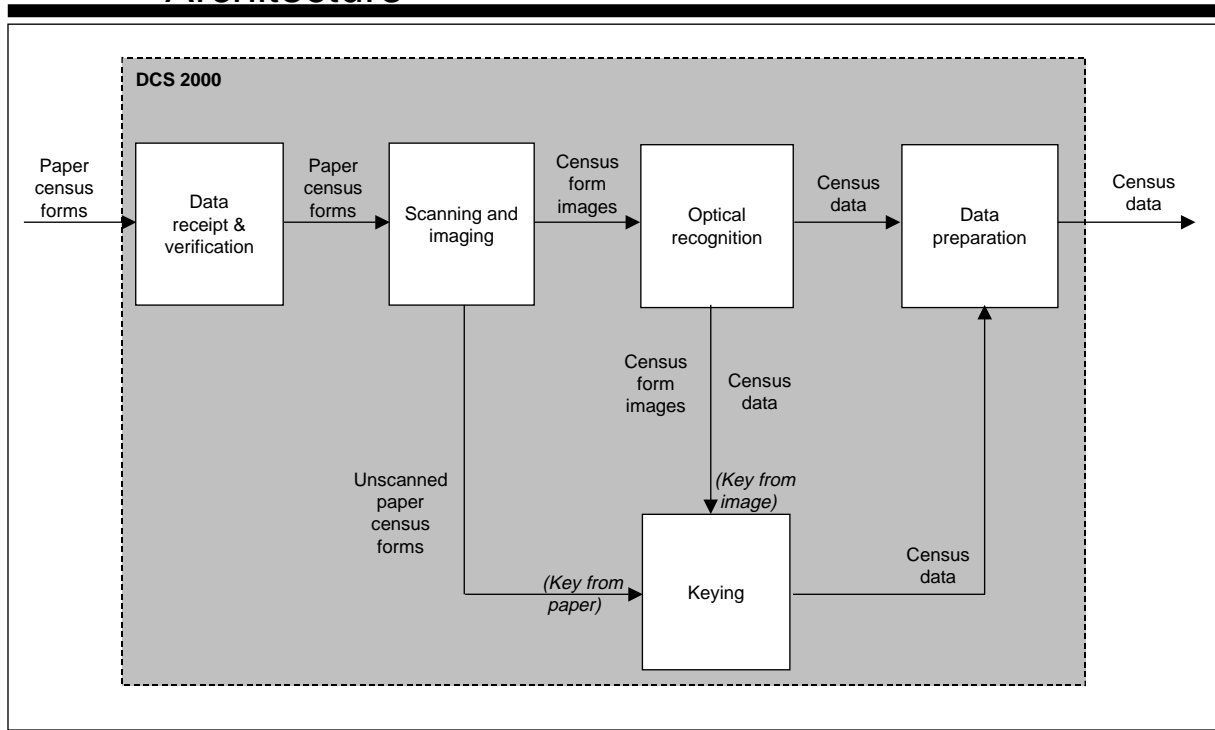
Architecture

DCS 2000

Paper census forms

Data receipt & verification

Paper census forms

Scanning and imaging

Census form images

Optical recognition

Census data

Data preparation

Census data

Census form images

Census data

(Key from image)

Unscanned paper census forms

(Key from paper)

Keying

Census data